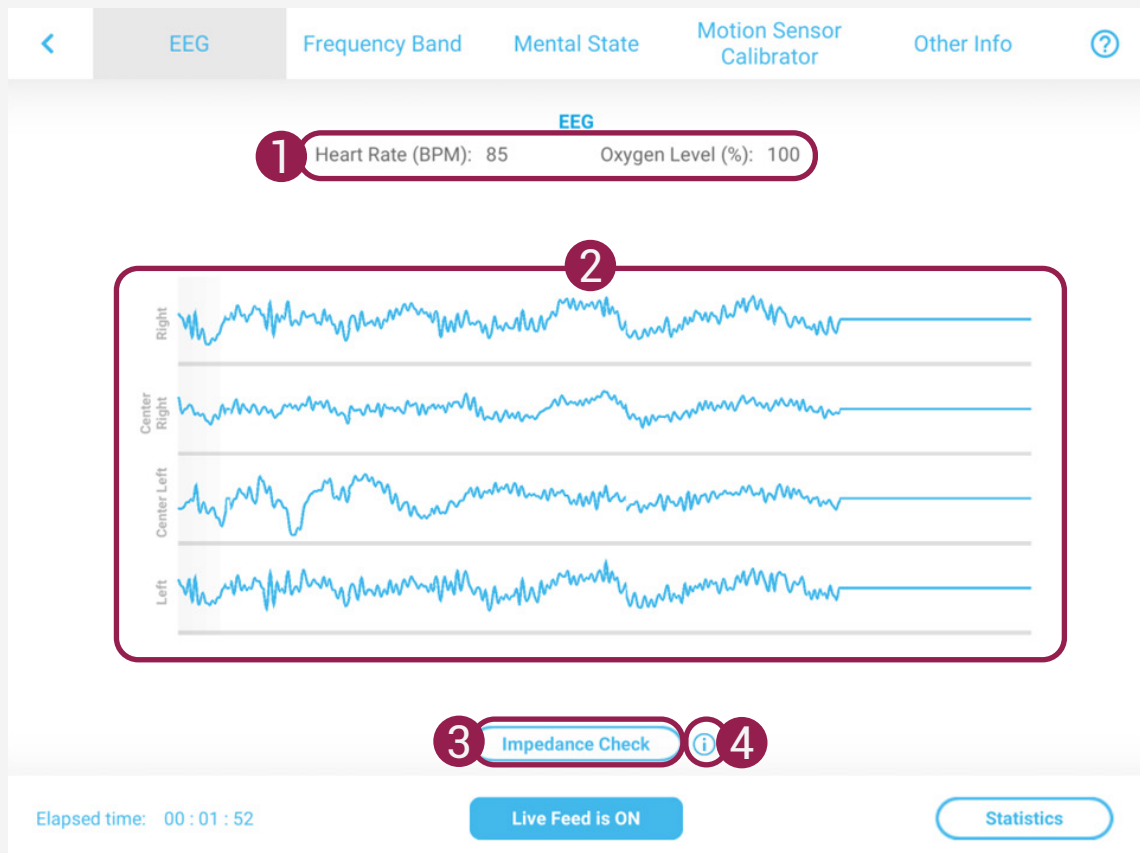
EEG Frequency Band Mental State Motion Sensor Calibrator Other Info

EEG

1 Heart Rate (BPM): 85 Oxygen Level (%): 100

2

Right

Center Right

Center Left

Left

3 Impedance Check 4

Elapsed time: 00 : 01 : 52

Live Feed is ON

Statistics